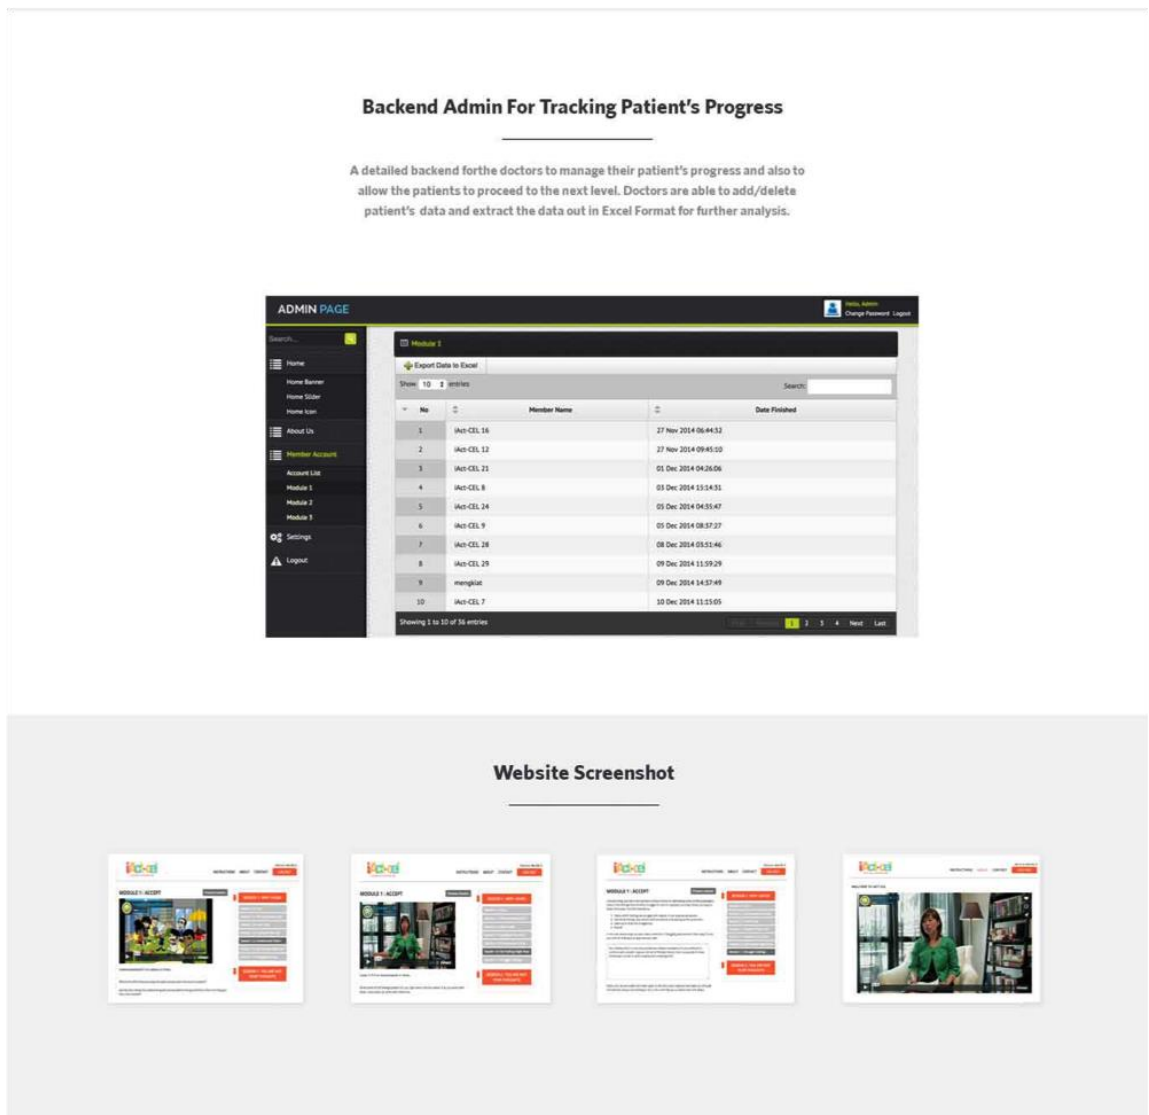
Backend Admin For Tracking Patient's Progress

A detailed backend forthe doctors to manage their patient's progress and also to allow the patients to proceed to the next level. Doctors are able to add/delete patient's data and extract the data out in Excel Format for further analysis.

ADMIN PAGE

Hello, Admin
Change Password Logout

Search...

Home
Home Banner
Home Slider
Home Icon
About Us
Member Account
Account List
Module 1
Module 2
Module 3
Settings
Logout

Module 1

Export Data to Excel

Show 10 entries

Search:

| No | Member Name | Date Finished |
|---|---|---|
| 1 | iAct-CEL 16 | 27 Nov 2014 06:44:32 |
| 2 | iAct-CEL 12 | 27 Nov 2014 09:45:10 |
| 3 | iAct-CEL 21 | 01 Dec 2014 04:26:06 |
| 4 | iAct-CEL 8 | 03 Dec 2014 15:14:31 |
| 5 | iAct-CEL 24 | 05 Dec 2014 04:35:47 |
| 6 | iAct-CEL 9 | 05 Dec 2014 08:37:27 |
| 7 | iAct-CEL 28 | 08 Dec 2014 03:51:46 |
| 8 | iAct-CEL 29 | 09 Dec 2014 11:59:29 |
| 9 | mengklat | 09 Dec 2014 14:37:49 |
| 10 | iAct-CEL 7 | 10 Dec 2014 11:15:05 |

Showing 1 to 10 of 56 entries

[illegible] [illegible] 1 2 3 4 Next Last

Website Screenshot

MODULE 1 : ACCEPT

MODULE 1 : ACCEPT

MODULE 1 : ACCEPT